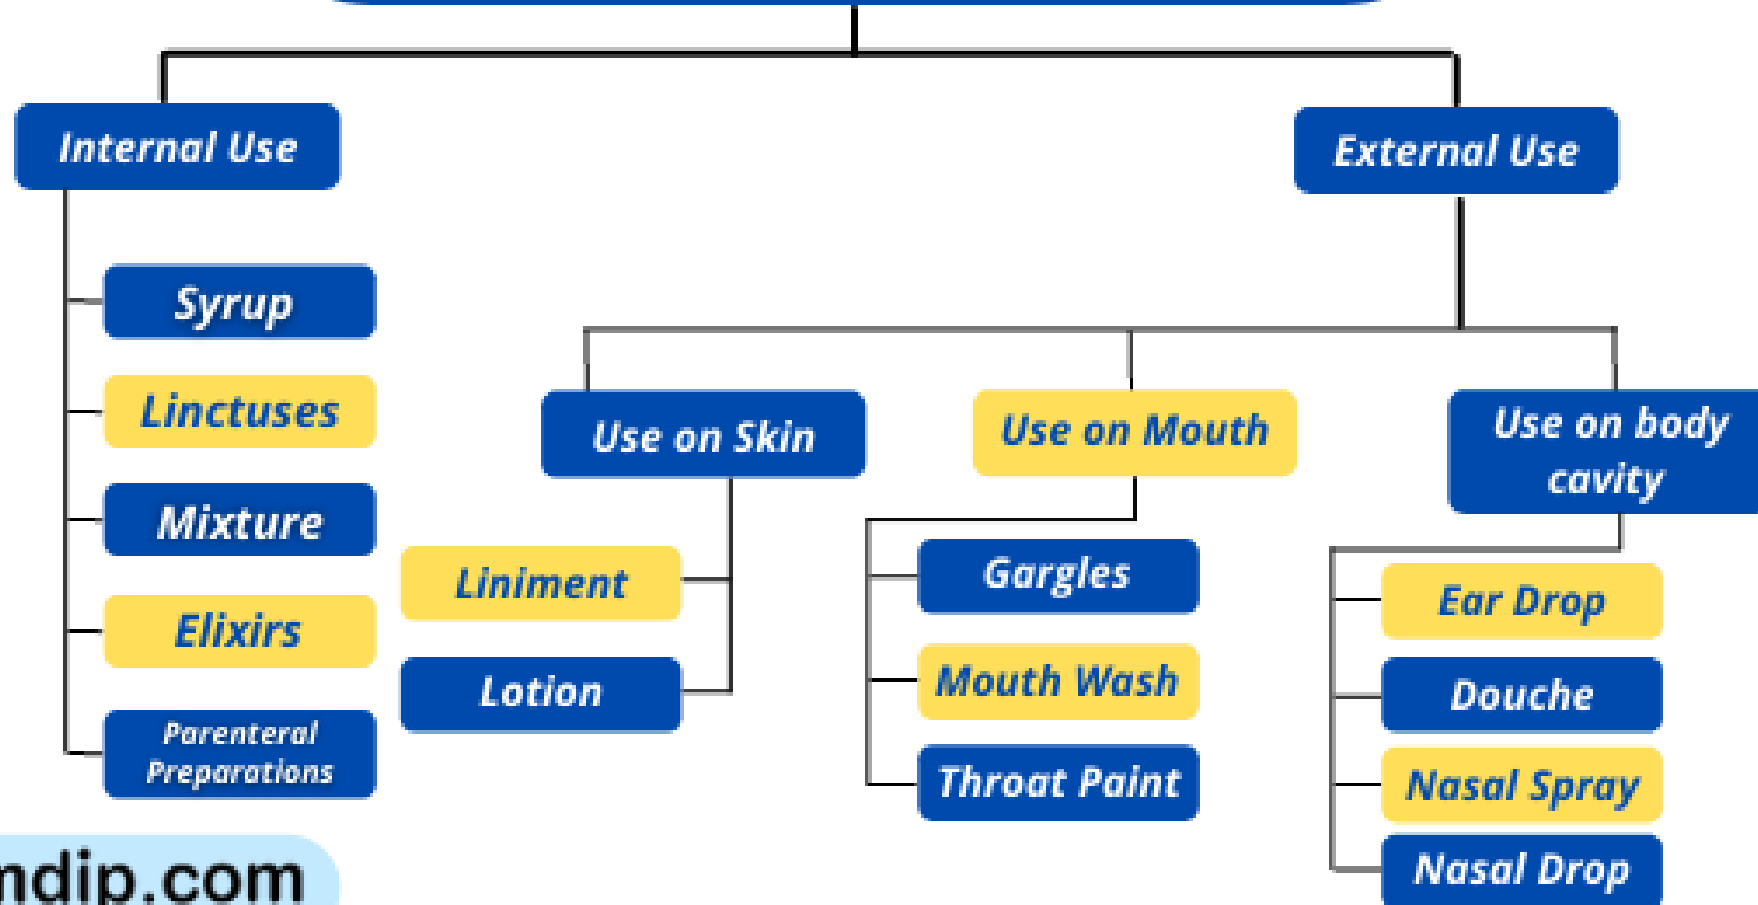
Internal Use

Syrup

Linctuses

Mixture

Elixirs

Parenteral Preparations

External Use

Use on Skin

Liniment

Lotion

Use on Mouth

Gargles

Mouth Wash

Throat Paint

Use on body cavity

Ear Drop

Douche

Nasal Spray

Nasal Drop

ndip.com